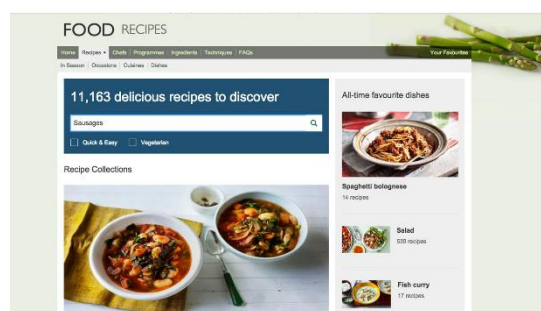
FOOD RECIPES

Home | Recipes ▾ | Chefs | Programmes | Ingredients | Techniques | FAQs

Your Favourites

In Season | Occasions | Cuisines | Dishes

11,163 delicious recipes to discover

Sausages

Quick & Easy

Vegetarian

Recipe Collections

All-time favourite dishes

Spaghetti bolognese

14 recipes

Salad

539 recipes

Fish curry

17 recipes